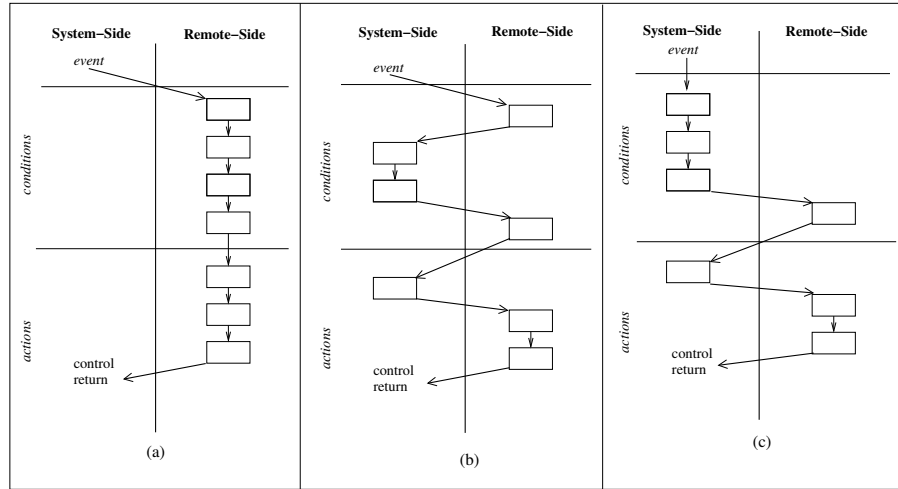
System−Side
Remote−Side
event
conditions
actions
control return
(a)

System−Side
Remote−Side
event
conditions
actions
control return
(b)

System−Side
Remote−Side
event
conditions
actions
control return
(c)